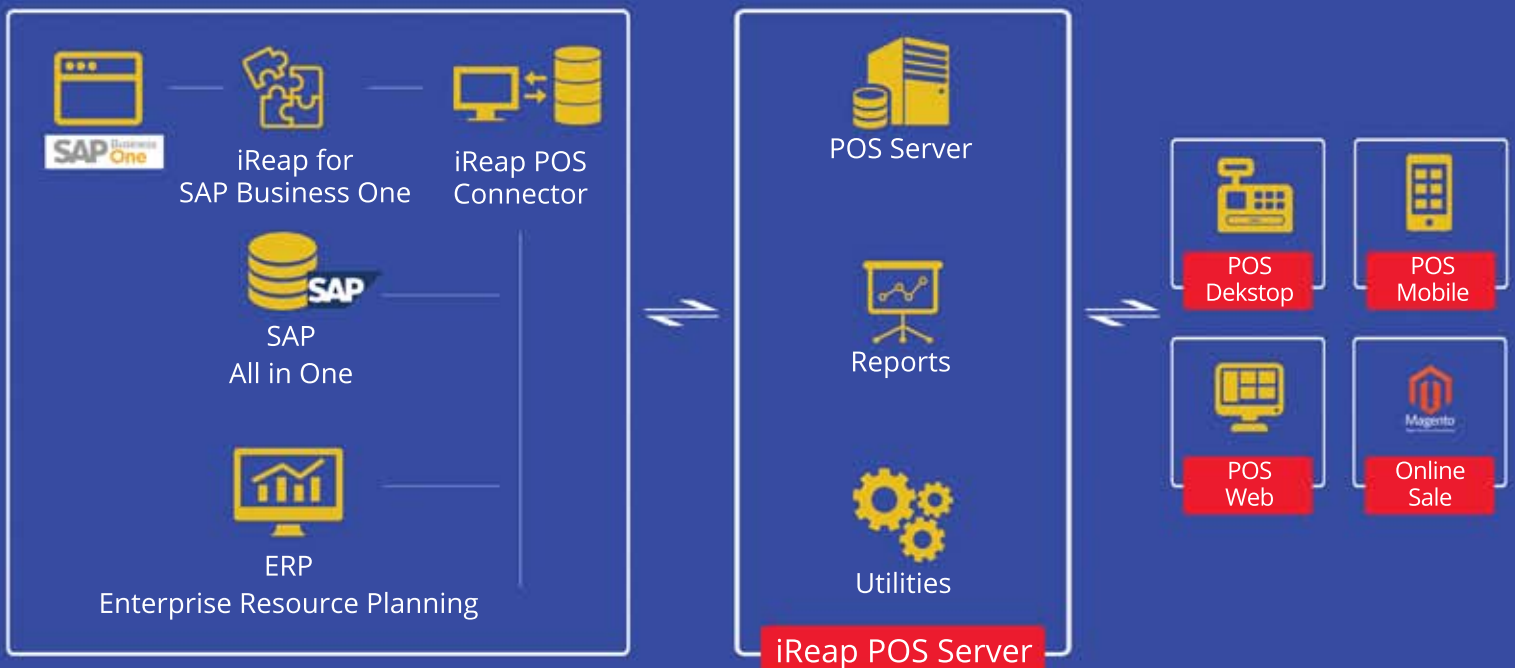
SAP Business One

iReap for SAP Business One

iReap POS Connector

SAP

SAP All in One

ERP Enterprise Resource Planning

POS Server

Reports

Utilities

iReap POS Server

POS Dekstop

POS Mobile

POS Web

Magento

Online Sale